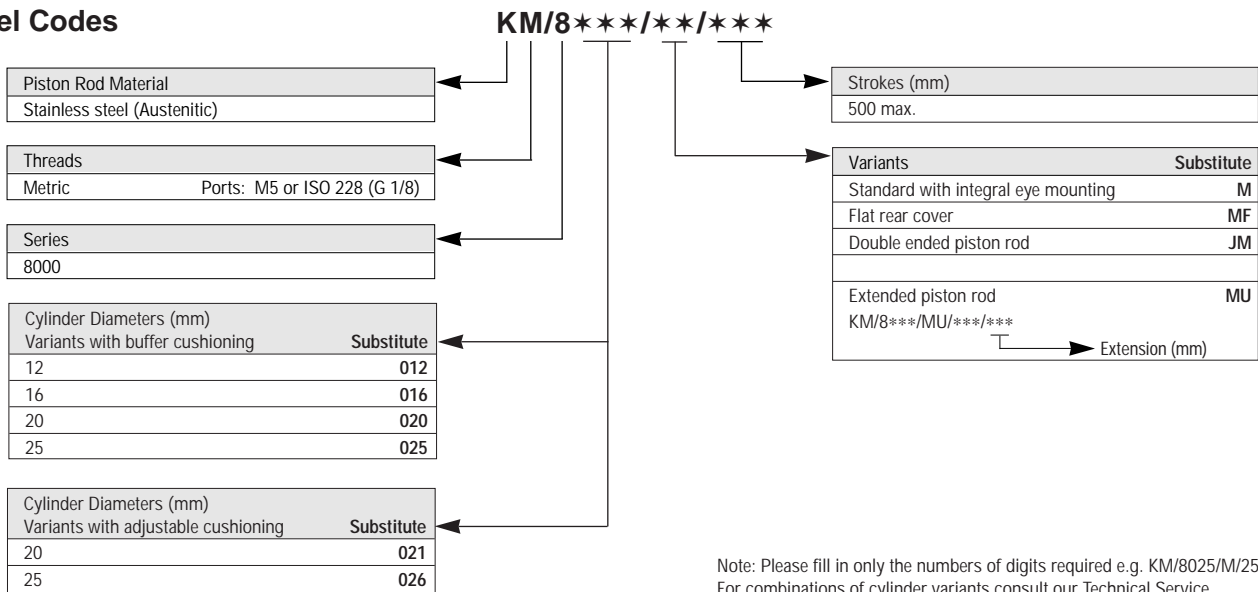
el Codes

KM/8✶✶✶/✶✶/✶✶✶

| Piston Rod Material |
|---|
| Stainless steel (Austenitic) |

| Threads | |
|---|---|
| Metric | Ports: M5 or ISO 228 (G 1/8) |

| Series |
|---|
| 8000 |

| Cylinder Diameters (mm) Variants with buffer cushioning | Substitute |
|---|---|
| 12 | 012 |
| 16 | 016 |
| 20 | 020 |
| 25 | 025 |

| Cylinder Diameters (mm) Variants with adjustable cushioning | Substitute |
|---|---|
| 20 | 021 |
| 25 | 026 |

| Strokes (mm) |
|---|
| 500 max. |

| Variants | Substitute |
|---|---|
| Standard with integral eye mounting | M |
| Flat rear cover | MF |
| Double ended piston rod | JM |
| | |
| Extended piston rod KM/8∗∗∗/MU/∗∗∗/∗∗∗ Extension (mm) | MU |

Note: Please fill in only the numbers of digits required e.g. KM/8025/M/25
For combinations of cylinder variants consult our Technical Service